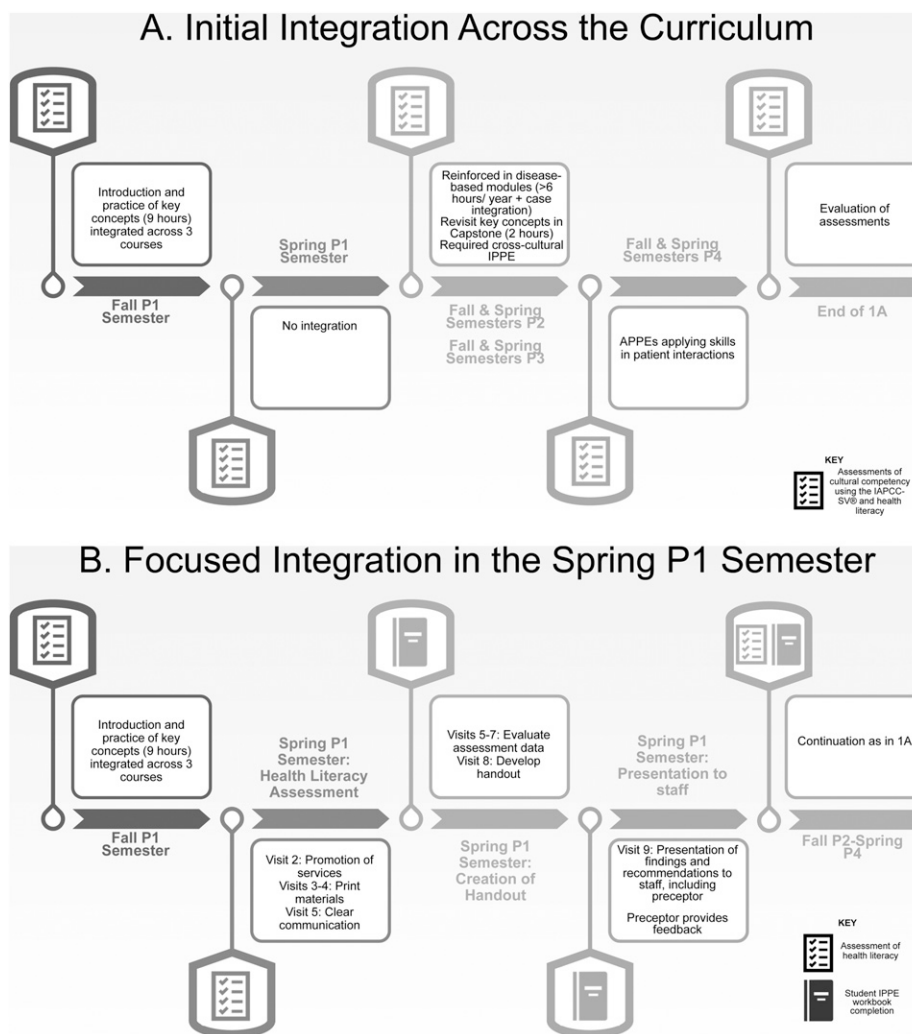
A. Initial Integration Across the Curriculum

Introduction and practice of key concepts (9 hours) integrated across 3 courses

Fall P1 Semester

Spring P1 Semester

No integration

Reinforced in disease-based modules (>6 hours/ year + case integration)
Revisit key concepts in Capstone (2 hours)
Required cross-cultural IPPE

Fall & Spring Semesters P2

Fall & Spring Semesters P3

Fall & Spring Semesters P4

APPEs applying skills in patient interactions

Evaluation of assessments

End of 1A

KEY
Assessments of cultural competency using the IAPCC-SV® and health literacy

B. Focused Integration in the Spring P1 Semester

Introduction and practice of key concepts (9 hours) integrated across 3 courses

Fall P1 Semester

Spring P1 Semester: Health Literacy Assessment

Visit 2: Promotion of services
Visits 3-4: Print materials
Visit 5: Clear communication

Visits 5-7: Evaluate assessment data
Visit 8: Develop handout

Spring P1 Semester: Creation of Handout

Spring P1 Semester: Presentation to staff

Visit 9: Presentation of findings and recommendations to staff, including preceptor

Preceptor provides feedback

Continuation as in 1A

Fall P2-Spring P4

KEY
Assessment of health literacy
Student IPPE workbook completion